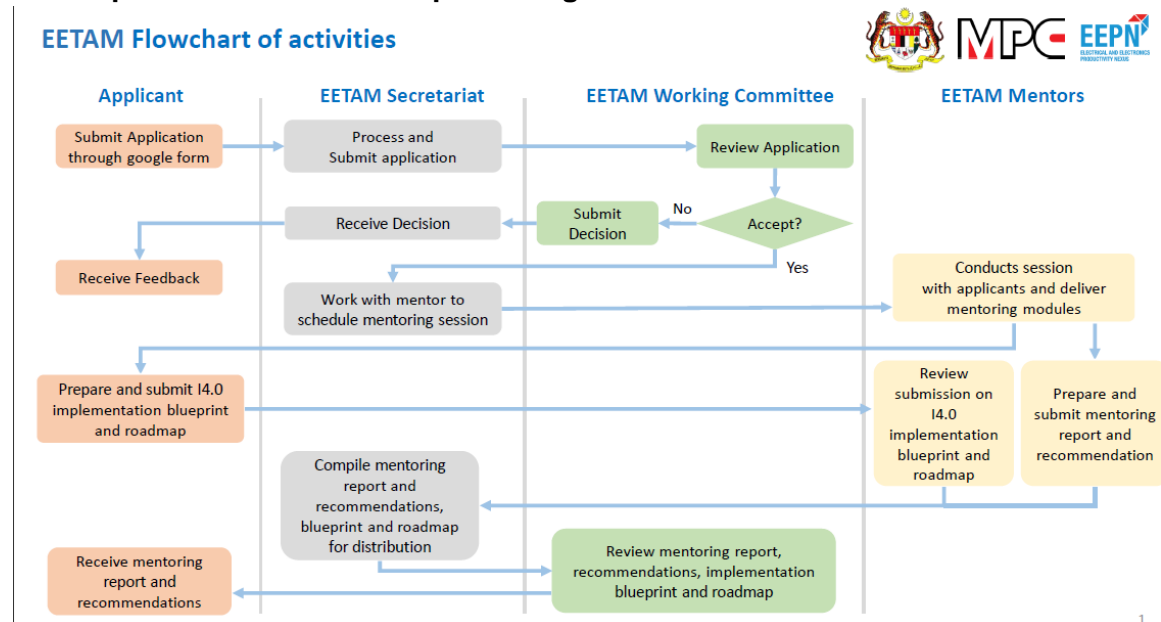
EETAM Flowchart of activities

MPC

EEPN
ELECTRICAL AND ELECTRONICS PRODUCTIVITY NEXUS

Applicant

EETAM Secretariat

EETAM Working Committee

EETAM Mentors

Submit Application through google form

Process and Submit application

Review Application

Accept?

No

Submit Decision

Receive Decision

Receive Feedback

Yes

Work with mentor to schedule mentoring session

Conducts session with applicants and deliver mentoring modules

Prepare and submit I4.0 implementation blueprint and roadmap

Review submission on I4.0 implementation blueprint and roadmap

Prepare and submit mentoring report and recommendation

Compile mentoring report and recommendations, blueprint and roadmap for distribution

Receive mentoring report and recommendations

Review mentoring report, recommendations, implementation blueprint and roadmap

1